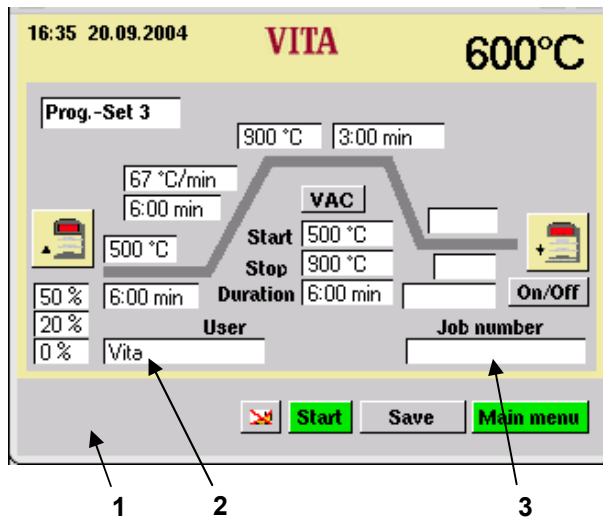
16:35 20.09.2004 VITA 600°C

Prog.-Set 3

900 °C 3:00 min

67 °C/min
6:00 min

VAC

500 °C

Start 500 °C
Stop 900 °C
Duration 6:00 min

On/Off

50 %
20 %
0 %

6:00 min

User
Vita

Job number

Start Save Main menu

1 2 3